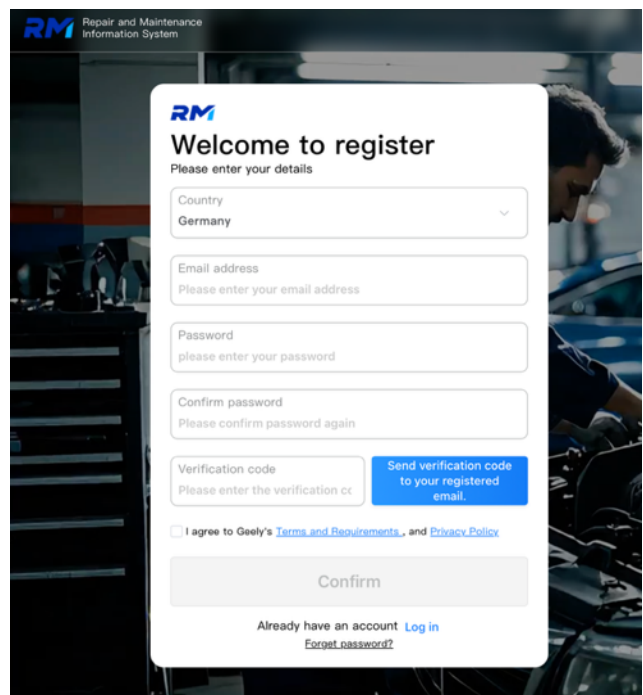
RM Repair and Maintenance Information System

RM

Welcome to register

Please enter your details

Country
Germany

Email address
Please enter your email address

Password
please enter your password

Confirm password
Please confirm password again

Verification code
Please enter the verification cc

Send verification code to your registered email.

I agree to Geely's Terms and Requirements , and Privacy Policy

Confirm

Already have an account Log in

Forget password?